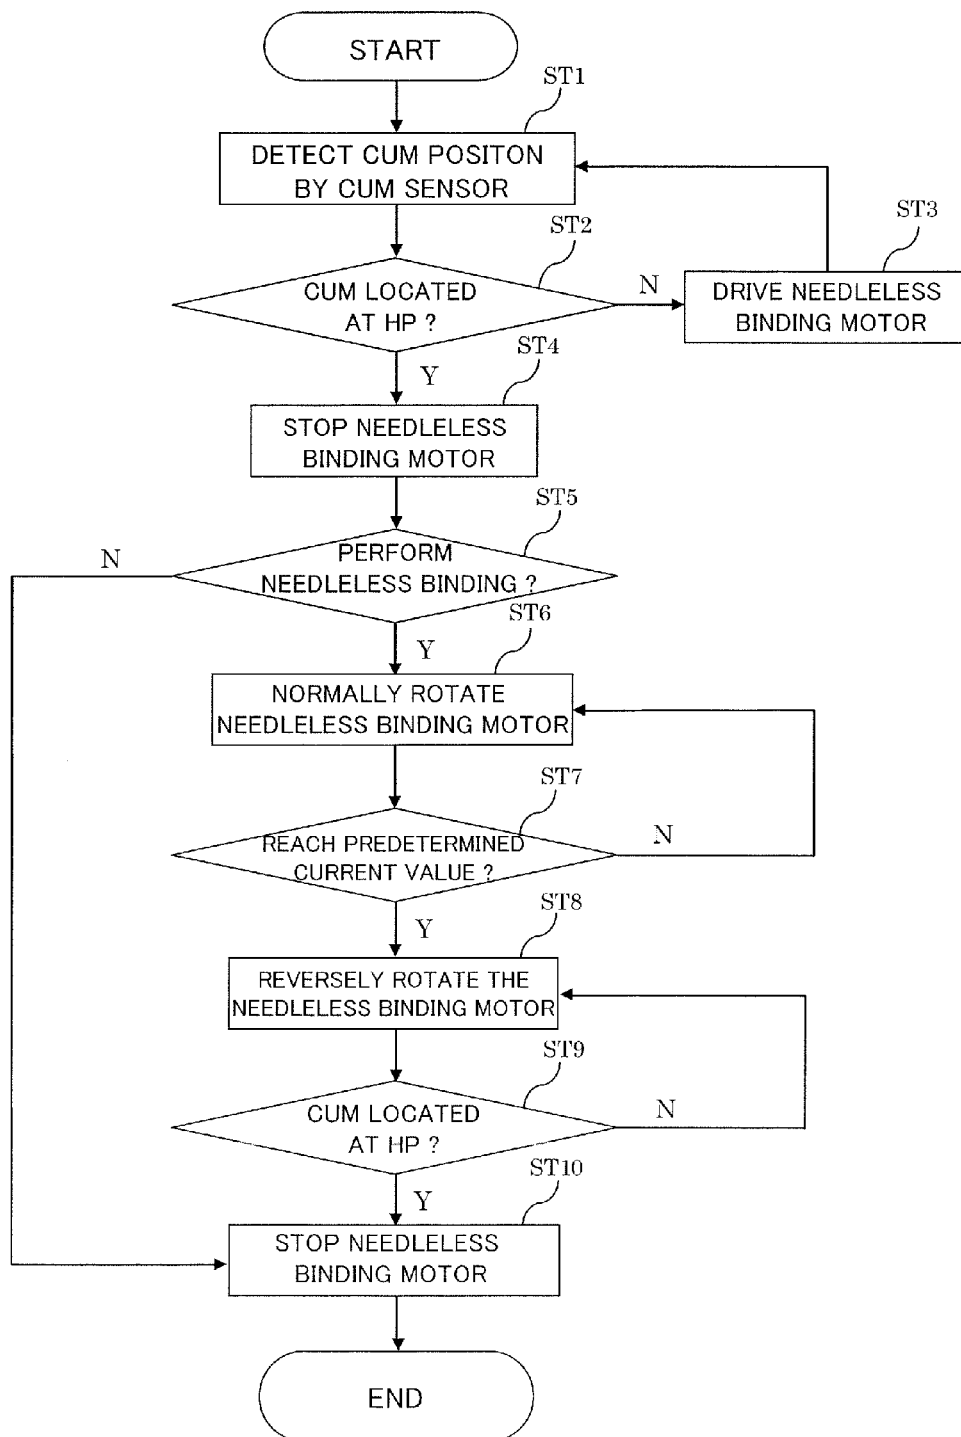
START

ST1

DETECT CUM POSITON BY CUM SENSOR

ST2

CUM LOCATED AT HP ?

N

ST3

DRIVE NEEDLELESS BINDING MOTOR

Y

ST4

STOP NEEDLELESS BINDING MOTOR

ST5

N

PERFORM NEEDLELESS BINDING ?

Y

ST6

NORMALLY ROTATE NEEDLELESS BINDING MOTOR

ST7

REACH PREDETERMINED CURRENT VALUE ?

N

Y

ST8

REVERSELY ROTATE THE NEEDLELESS BINDING MOTOR

ST9

CUM LOCATED AT HP ?

N

Y

ST10

STOP NEEDLELESS BINDING MOTOR

END